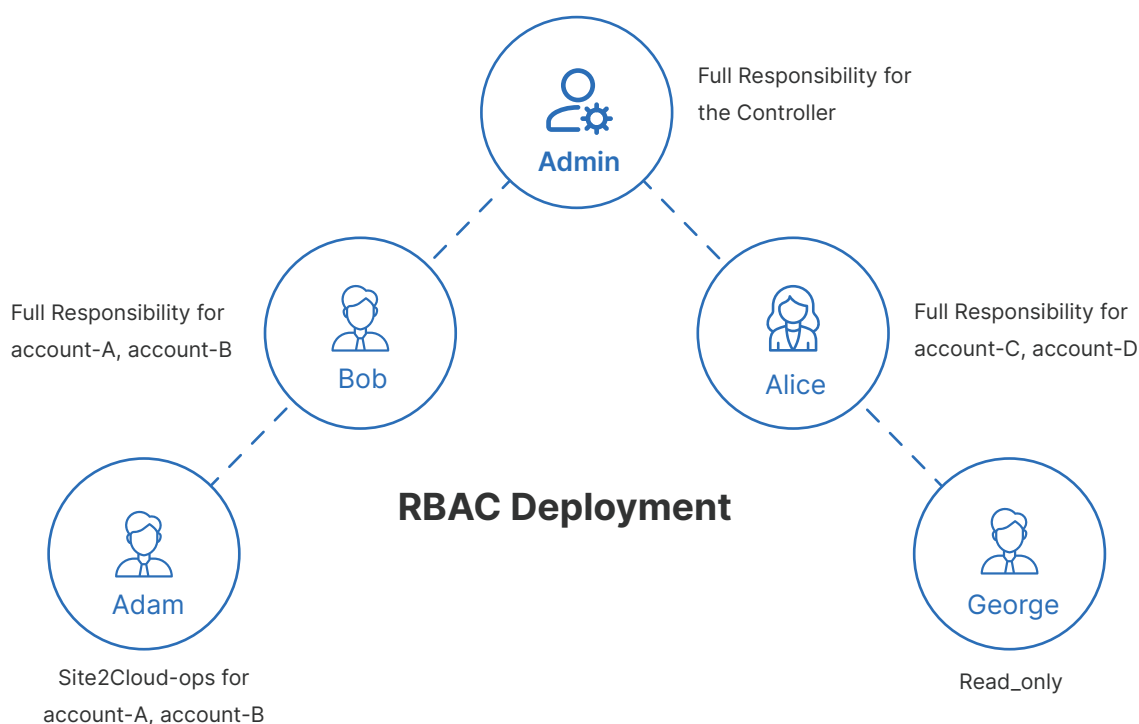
Admin

Full Responsibility for the Controller

Full Responsibility for account-A, account-B

Bob

Alice

Full Responsibility for account-C, account-D

RBAC Deployment

Adam

Site2Cloud-ops for account-A, account-B

George

Read_only